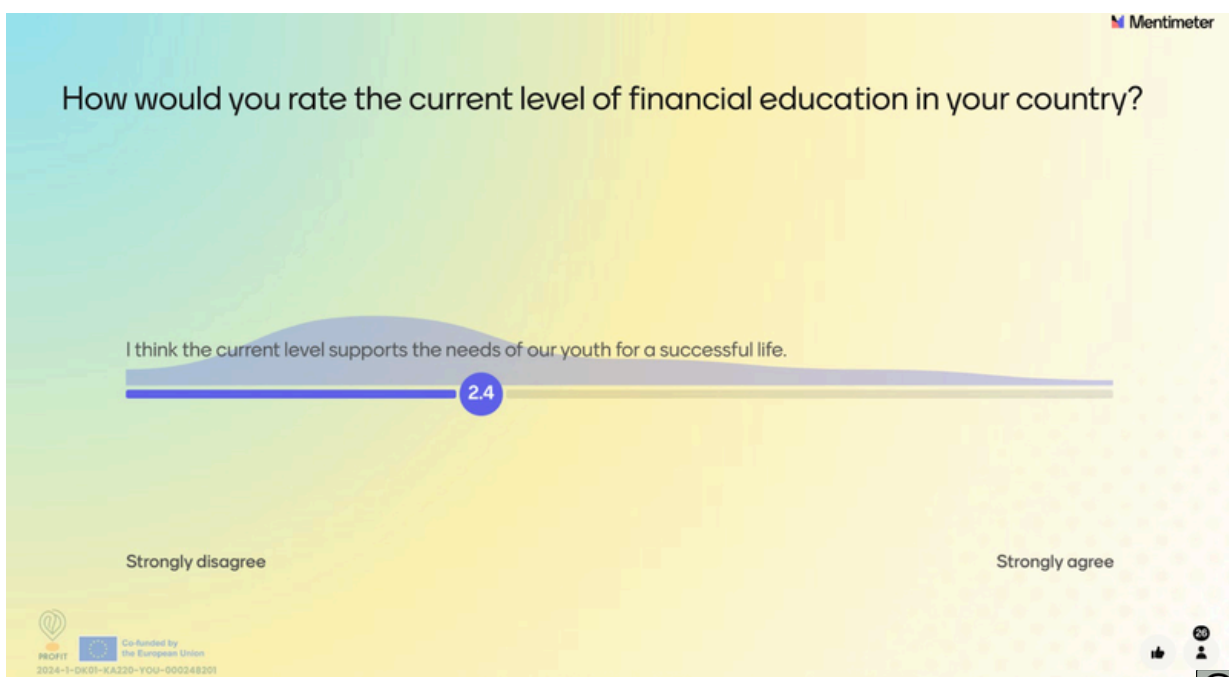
Mentimeter

How would you rate the current level of financial education in your country?

I think the current level supports the needs of our youth for a successful life.

2.4

Strongly disagree

Strongly agree

PROFIT

Co-funded by the European Union

2024-1-DK01-KA220-YOU-000248201

26